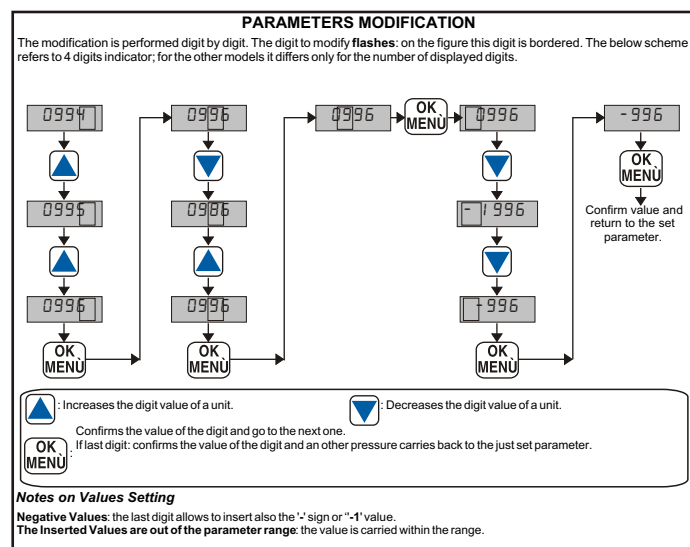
PARAMETERS MODIFICATION

The modification is performed digit by digit. The digit to modify **flashes**: on the figure this digit is bordered. The below scheme refers to 4 digits indicator; for the other models it differs only for the number of displayed digits.

0994

0995

0996

OK MENÙ

0996

0986

0996

OK MENÙ

0996

OK MENÙ

0996

- 1996

-996

OK MENÙ

-996

OK MENÙ

Confirm value and return to the set parameter.

: Increases the digit value of a unit.

: Decreases the digit value of a unit.

OK MENÙ : Confirms the value of the digit and go to the next one. If last digit: confirms the value of the digit and an other pressure carries back to the just set parameter.

*Notes on Values Setting*

**Negative Values**: the last digit allows to insert also the **'-'** sign or "**-1**' value.
**The Inserted Values are out of the parameter range**: the value is carried within the range.